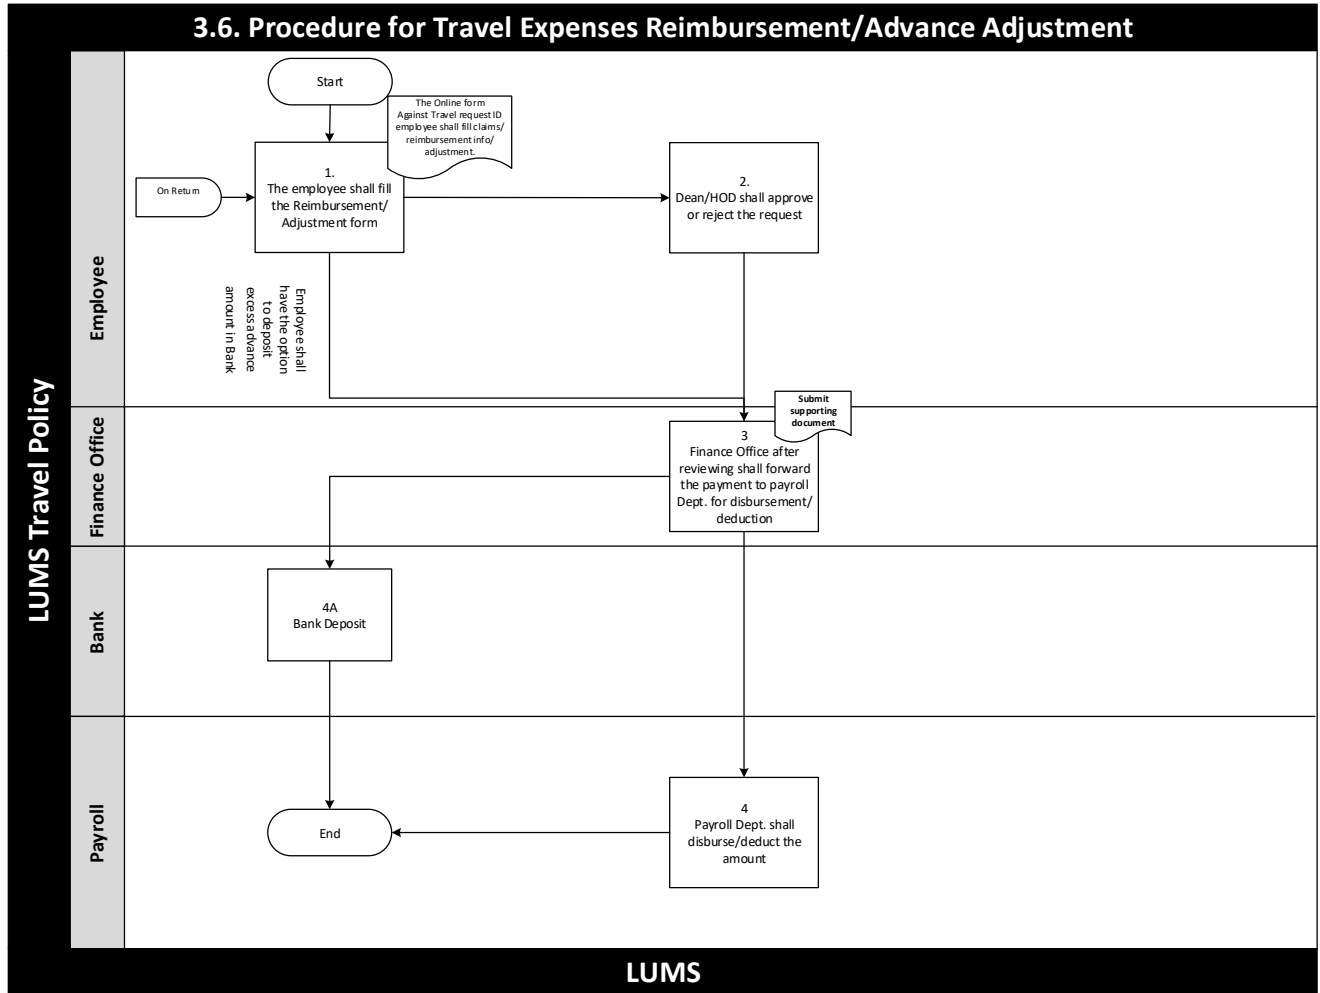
3.6. Procedure for Travel Expenses Reimbursement/Advance Adjustment

LUMS Travel Policy

Employee

Start

The Online form Against Travel request ID employee shall fill claims/ reimbursement info/ adjustment.

On Return

1.
The employee shall fill the Reimbursement/ Adjustment form

2.
Dean/HOD shall approve or reject the request

Employee shall have the option to deposit excess advance amount in Bank

Finance Office

Submit supporting document

3
Finance Office after reviewing shall forward the payment to payroll Dept. for disbursement/ deduction

Bank

4A
Bank Deposit

Payroll

End

4
Payroll Dept. shall disburse/deduct the amount

LUMS